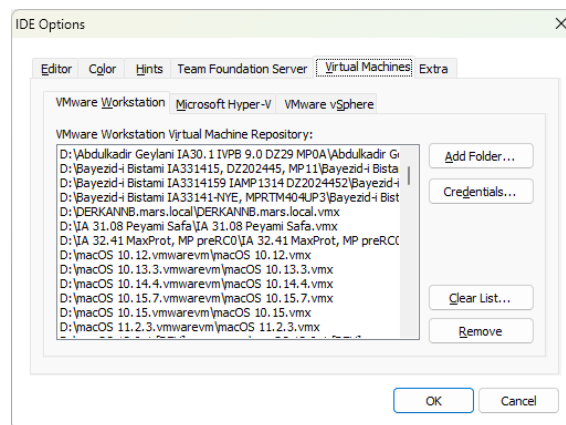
IDE Options

Editor Color Hints Team Foundation Server Virtual Machines Extra

VMware Workstation Microsoft Hyper-V VMware vSphere

VMware Workstation Virtual Machine Repository:

D:\Abdulkadir Geylani IA30.1 IVPB 9.0 DZ29 MP0A\Abdulkadir G
D:\Bayezid-i Bistami IA331415, DZ202445, MP11\Bayezid-i Bista
D:\Bayezid-i Bistami IA3314159 IAMP1314 DZ2024452\Bayezid-i
D:\Bayezid-i Bistami IA33141-NYE, MPRTM404UP3\Bayezid-i Bist
D:\DERKANNB.mars.local\DERKANNB.mars.local.vmx
D:\IA 31.08 Peyami Safa\IA 31.08 Peyami Safa.vmx
D:\IA 32.41 MaxProt, MP preRC0\IA 32.41 MaxProt, MP preRC
D:\macOS 10.12.vmwarevm\macOS 10.12.vmx
D:\macOS 10.13.3.vmwarevm\macOS 10.13.3.vmx
D:\macOS 10.14.4.vmwarevm\macOS 10.14.4.vmx
D:\macOS 10.15.7.vmwarevm\macOS 10.15.7.vmx
D:\macOS 10.15.vmwarevm\macOS 10.15.vmx
D:\macOS 11.2.3.vmwarevm\macOS 11.2.3.vmx
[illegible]

Add Folder...
Credentials...
Clear List...
Remove

OK Cancel